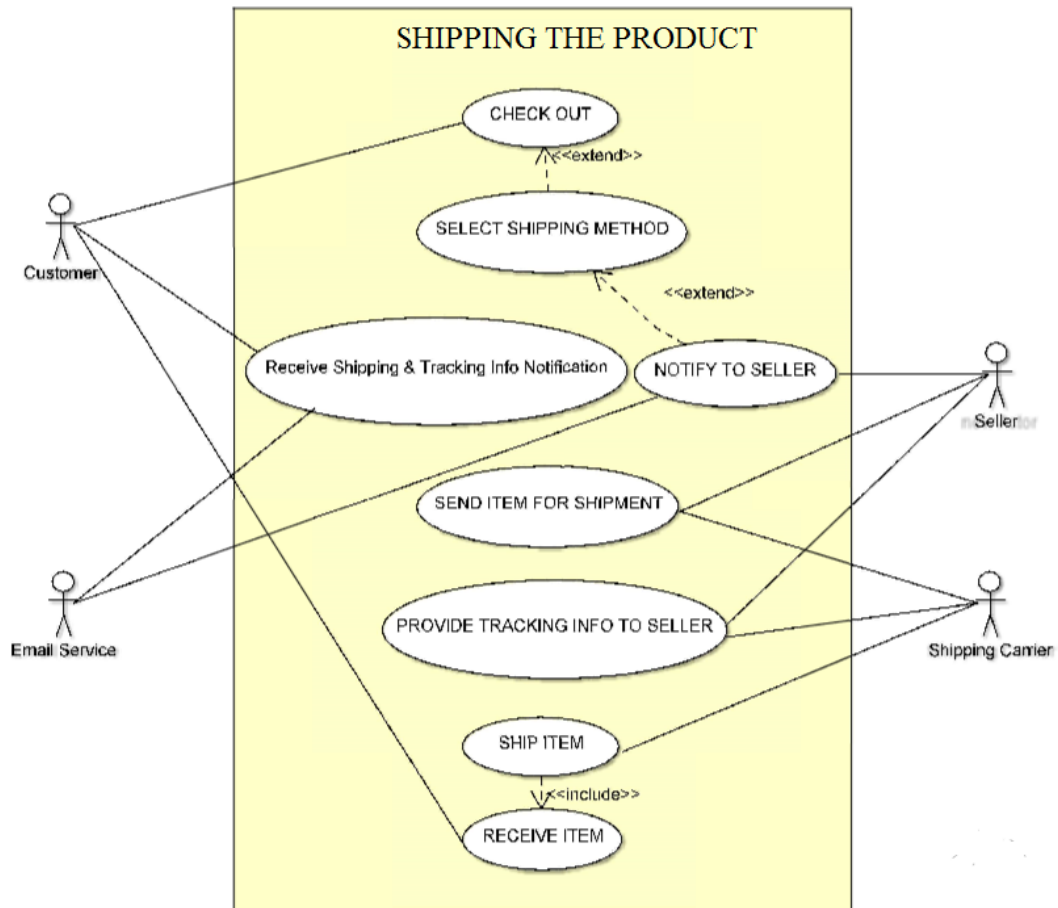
SHIPPING THE PRODUCT

CHECK OUT

<<extend>>

SELECT SHIPPING METHOD

<<extend>>

Customer

Receive Shipping & Tracking Info Notification

NOTIFY TO SELLER

Seller

SEND ITEM FOR SHIPMENT

Email Service

PROVIDE TRACKING INFO TO SELLER

Shipping Carrier

SHIP ITEM

<<include>>

RECEIVE ITEM